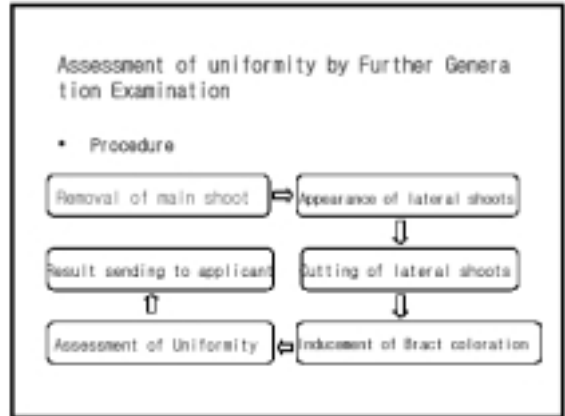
Assessment of uniformity by Further Generation Examination

• Procedure

Removal of main shoot

Appearance of lateral shoots

Cutting of lateral shoots

Inducement of Bract coloration

Assessment of Uniformity

Result sending to applicant